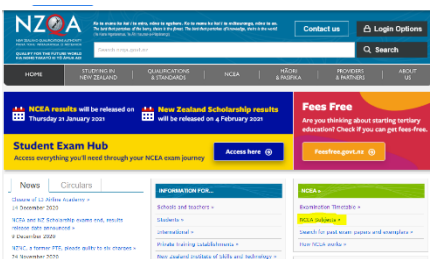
NZQA

NEW ZEALAND QUALIFICATIONS AUTHORITY
MANA TOHU MĀTAURANGA O AOTEAROA

QUALIFY FOR THE FUTURE WORLD
KIA NOHO TAKATŪ KI TŌ ĀMUA AO!

Contact us

Login Options

Search nzqa.govt.nz

Search

HOME | STUDYING IN NEW ZEALAND | QUALIFICATIONS & STANDARDS | NCEA | MĀORI & PASIFIKA | PROVIDERS & PARTNERS | ABOUT US

NCEA results will be released on Thursday 21 January 2021

New Zealand Scholarship results will be released on 4 February 2021

Fees Free

Are you thinking about starting tertiary education? Check if you can get fees-free.

Feesfree.govt.nz

Student Exam Hub

Access everything you'll need through your NCEA exam journey

Access here

News | Circulars

Closure of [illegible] Academy
14 December 2020

NCEA and NZ Scholarship exams end, results release date announced
8 December 2020

NZQA, a former PTE, pleads guilty to six charges
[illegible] November 2020

INFORMATION FOR...

Schools and teachers
Students
International
Private training establishments
New Zealand Institute of Skills and Technology

NCEA

Examination Timetable
NCEA Subjects
Search for past exam papers and exemplars
How NCEA works